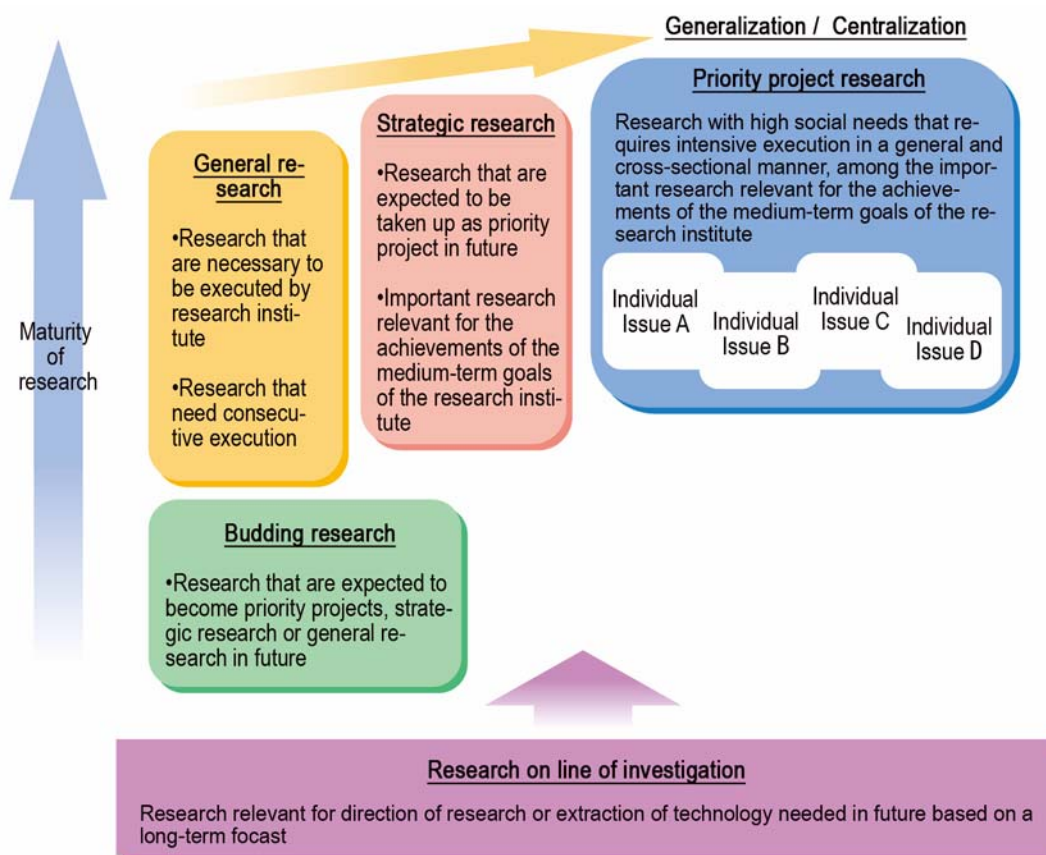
Generalization / Centralization

Maturity of research

General research

•Research that are necessary to be executed by research institute

•Research that need consecutive execution

Strategic research

•Research that are expected to be taken up as priority project in future

•Important research relevant for the achievements of the medium-term goals of the research institute

Priority project research

Research with high social needs that requires intensive execution in a general and cross-sectional manner, among the important research relevant for the achievements of the medium-term goals of the research institute

Individual Issue A

Individual Issue B

Individual Issue C

Individual Issue D

Budding research

•Research that are expected to become priority projects, strategic research or general research in future

Research on line of investigation

Research relevant for direction of research or extraction of technology needed in future based on a long-term focast